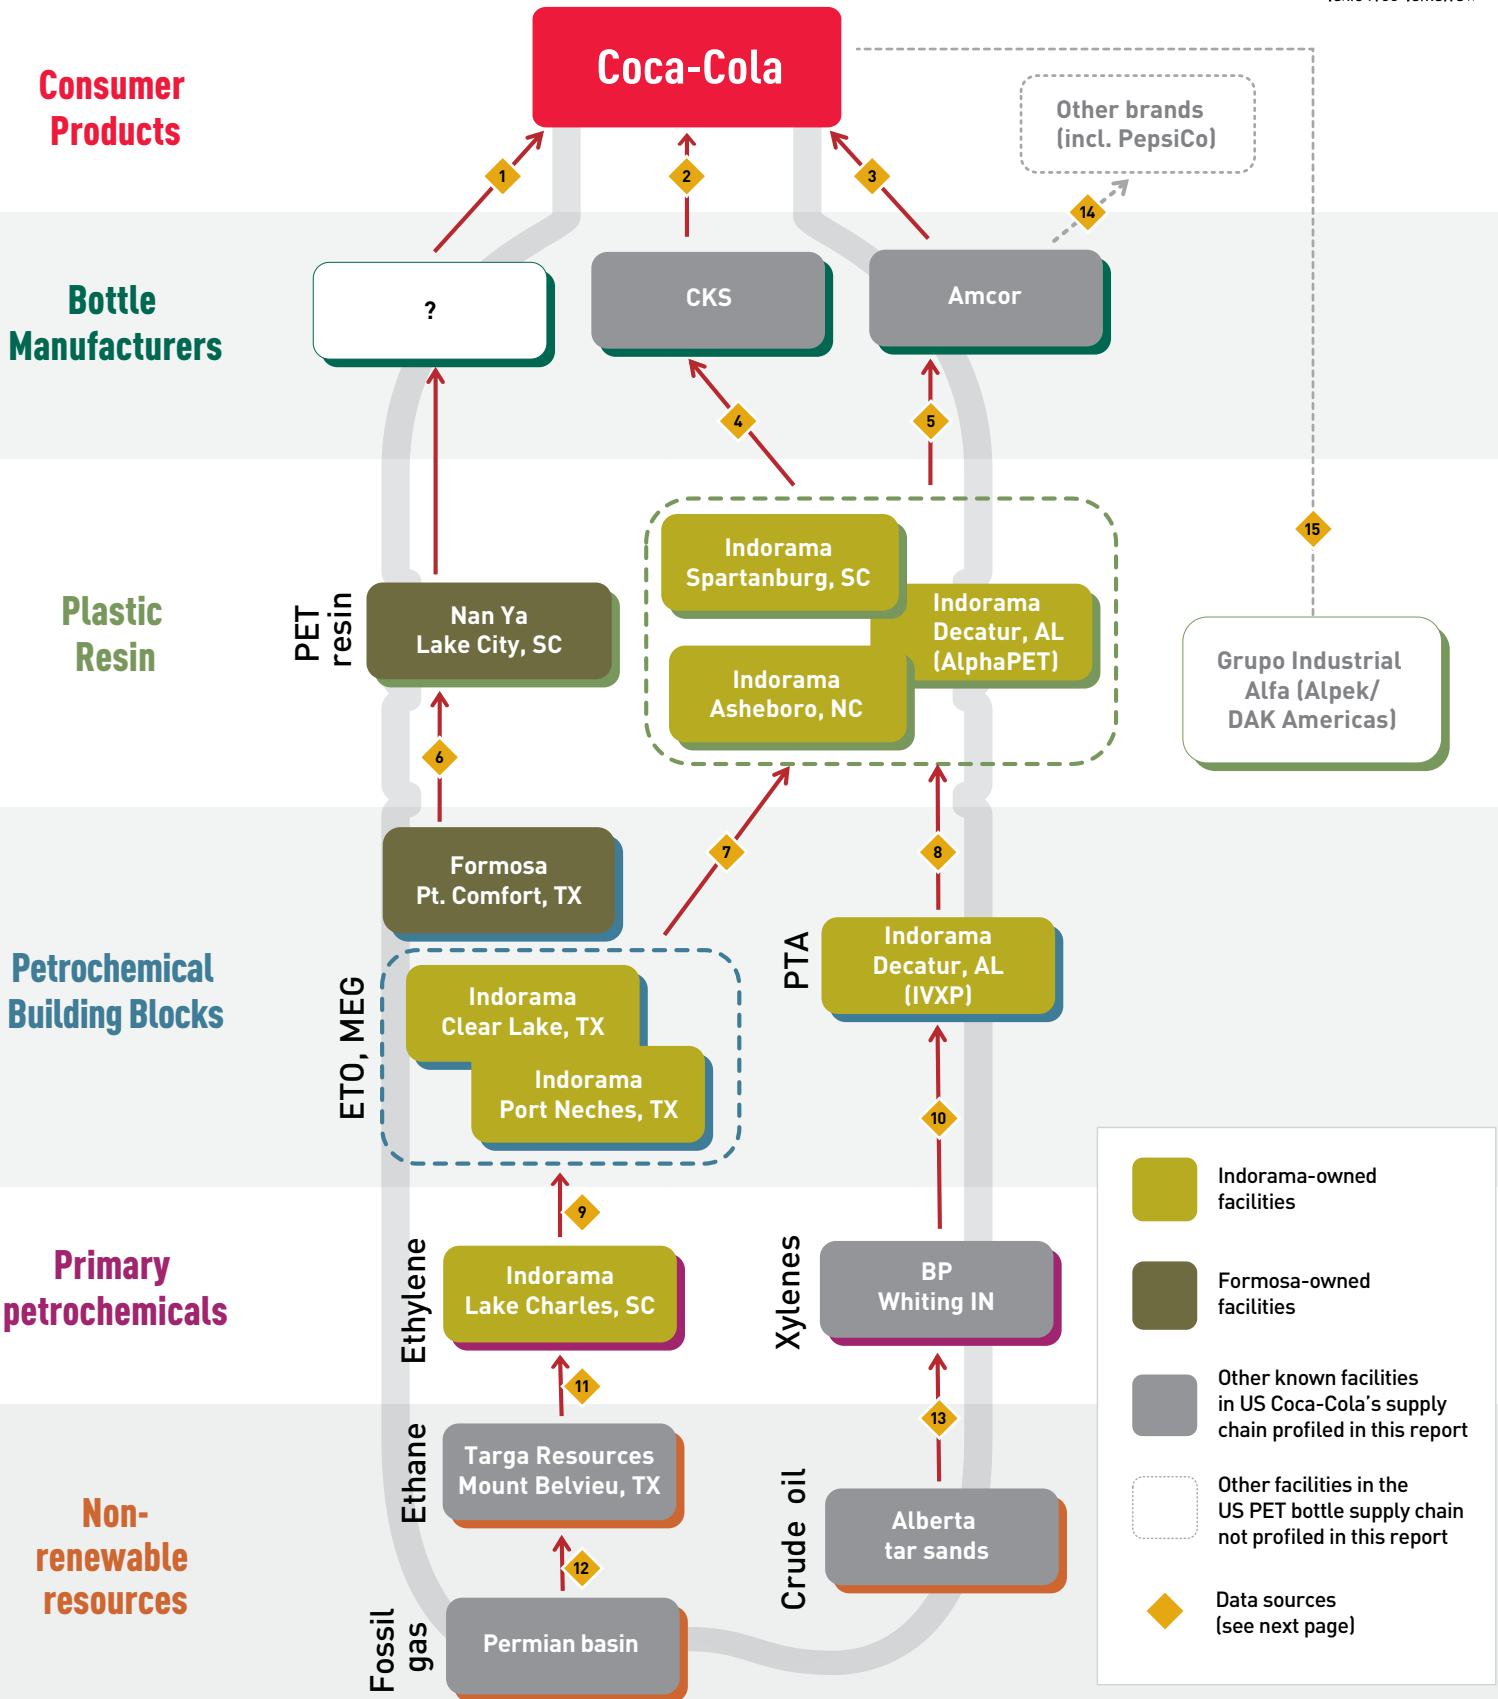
Consumer Products

Coca-Cola

Other brands (incl. PepsiCo)

1
2
3
14

Bottle Manufacturers

?

CKS

Amcor

4
5

15

Plastic Resin

PET resin

Nan Ya Lake City, SC

Indorama Spartanburg, SC

Indorama Decatur, AL (AlphaPET)

Indorama Asheboro, NC

Grupo Industrial Alfa (Alpek/ DAK Americas)

6
7
8

Petrochemical Building Blocks

Formosa Pt. Comfort, TX

ETO, MEG

Indorama Clear Lake, TX

Indorama Port Neches, TX

PTA

Indorama Decatur, AL (IVXP)

10
9

Primary petrochemicals

Ethylene

Indorama Lake Charles, SC

Xylenes

BP Whiting IN

11
13

Non-renewable resources

Ethane

Targa Resources Mount Belvieu, TX

12

Crude oil

Alberta tar sands

Fossil gas

Permian basin

Indorama-owned facilities

Formosa-owned facilities

Other known facilities in US Coca-Cola's supply chain profiled in this report

Other facilities in the US PET bottle supply chain not profiled in this report

Data sources (see next page)